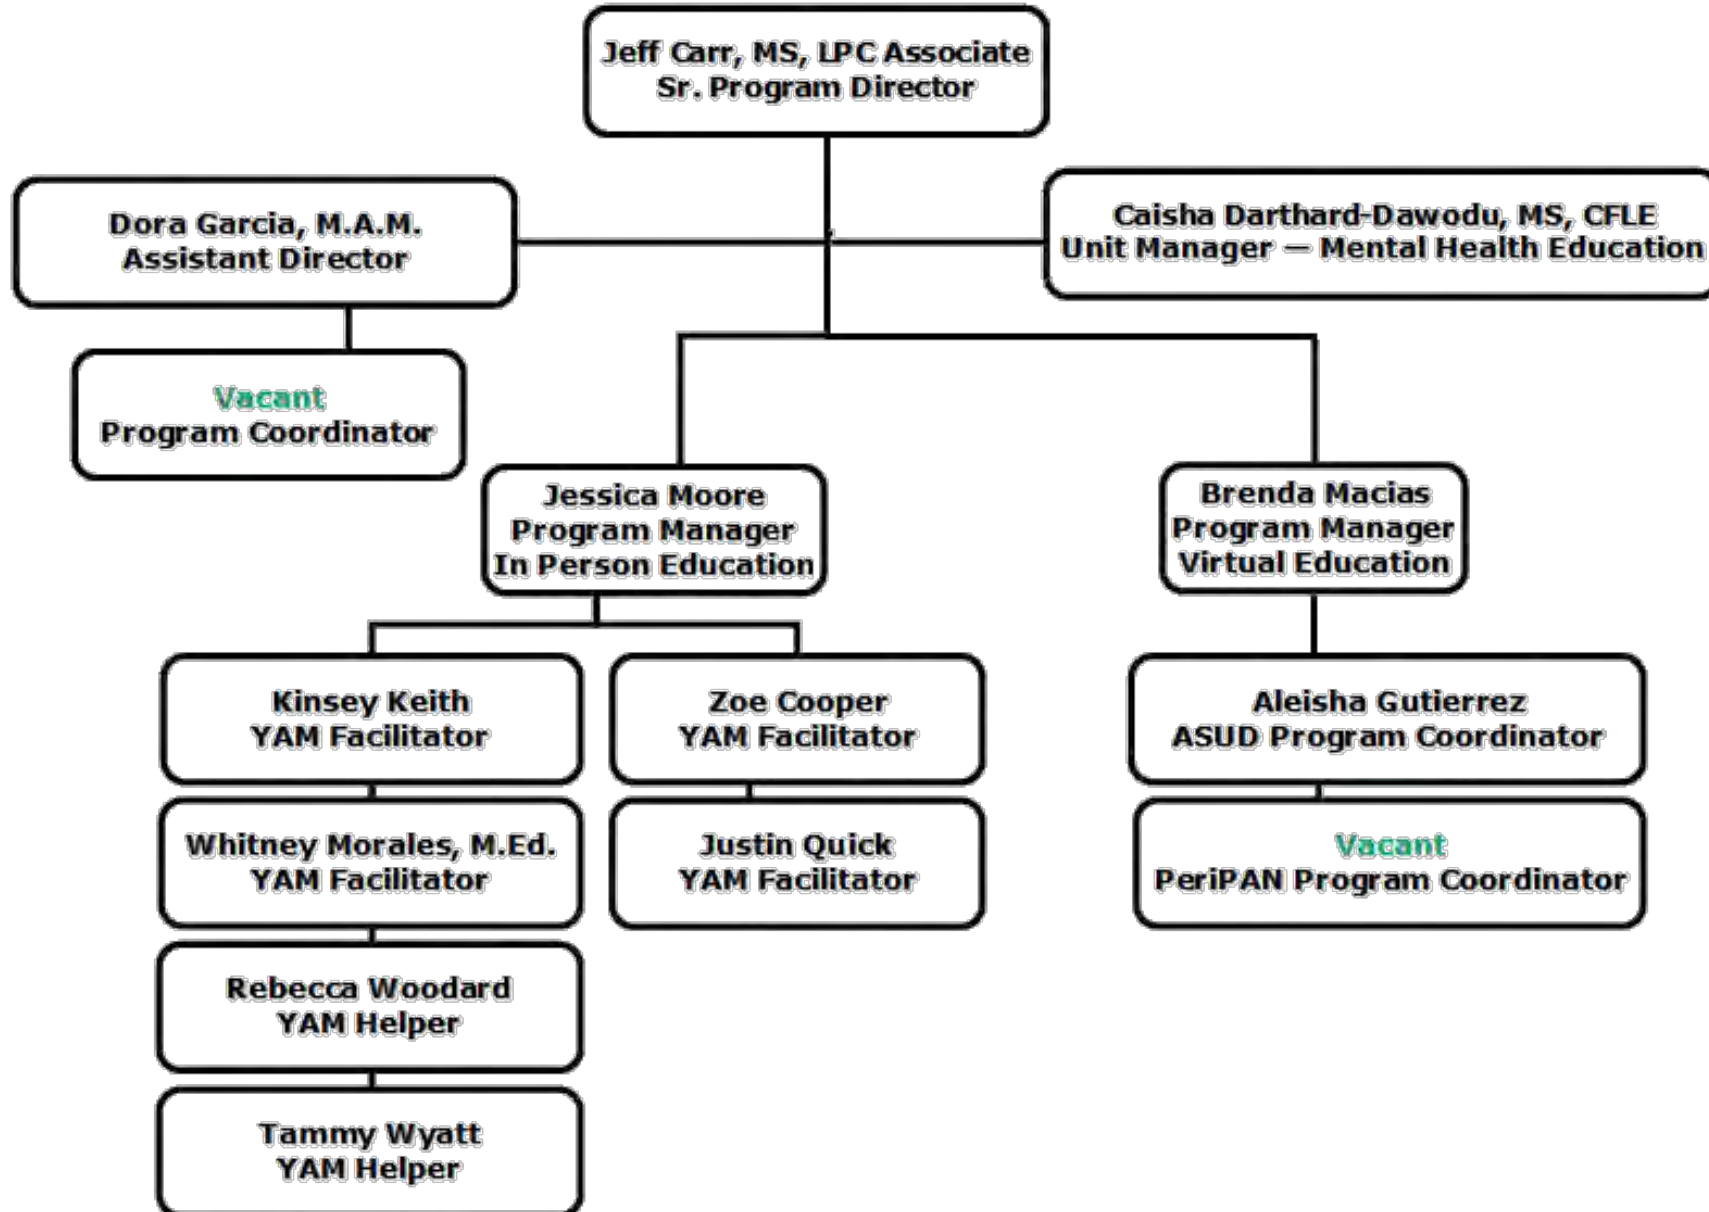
Jeff Carr, MS, LPC Associate
Sr. Program Director

Dora Garcia, M.A.M.
Assistant Director

Caisha Darthard-Dawodu, MS, CFLE
Unit Manager — Mental Health Education

Vacant
Program Coordinator

Jessica Moore
Program Manager
In Person Education

Brenda Macias
Program Manager
Virtual Education

Kinsey Keith
YAM Facilitator

Zoe Cooper
YAM Facilitator

Aleisha Gutierrez
ASUD Program Coordinator

Whitney Morales, M.Ed.
YAM Facilitator

Justin Quick
YAM Facilitator

Vacant
PeriPAN Program Coordinator

Rebecca Woodard
YAM Helper

Tammy Wyatt
YAM Helper